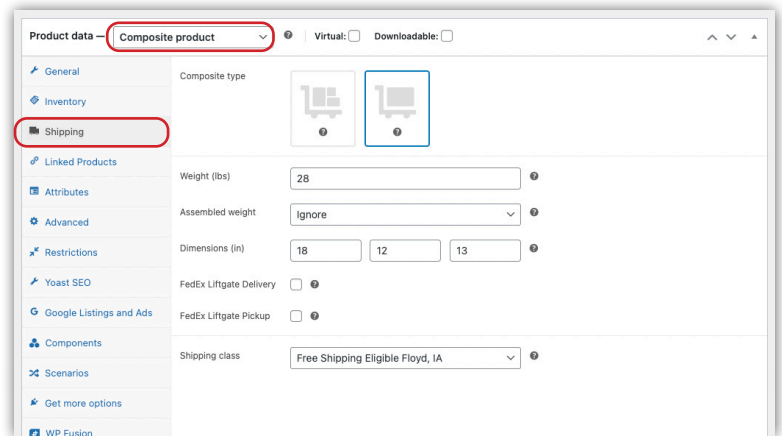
Product data — Composite product ? Virtual: Downloadable:

General
Inventory
Shipping
Linked Products
Attributes
Advanced
Restrictions
Yoast SEO
Google Listings and Ads
Components
Scenarios
Get more options
WP Fusion

Composite type

Weight (lbs) 28

Assembled weight Ignore

Dimensions (in) 18 12 13

FedEx Liftgate Delivery

FedEx Liftgate Pickup

Shipping class Free Shipping Eligible Floyd, IA